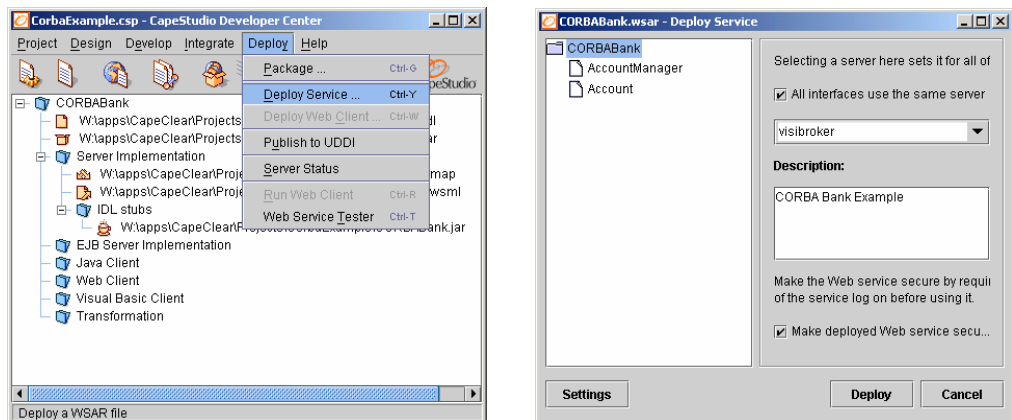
CorbaExample.csp - CapeStudio Developer Center

Project Design Develop Integrate Deploy Help

Package ... Ctrl-G
Deploy Service ... Ctrl-Y
Deploy Web Client ... Ctrl-W
Publish to UDDI
Server Status
Run Web Client Ctrl-R
Web Service Tester Ctrl-T

peStudio

CORBABank
W:\apps\CapeClear\Projects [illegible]dl
W:\apps\CapeClear\Projects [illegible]ar
Server Implementation
W:\apps\CapeClear\Proje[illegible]map
W:\apps\CapeClear\Proje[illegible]wsml
IDL stubs
W:\apps\CapeClear\Projects\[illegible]CORBABank.jar
EJB Server Implementation
Java Client
Web Client
Visual Basic Client
Transformation

Deploy a WSAR file

CORBABank.wsar - Deploy Service

CORBABank
AccountManager
Account

Selecting a server here sets it for all of
All interfaces use the same server
visibroker
Description:
CORBA Bank Example
Make the Web service secure by requi
of the service log on before using it.
Make deployed Web service secu...

Settings
Deploy
Cancel